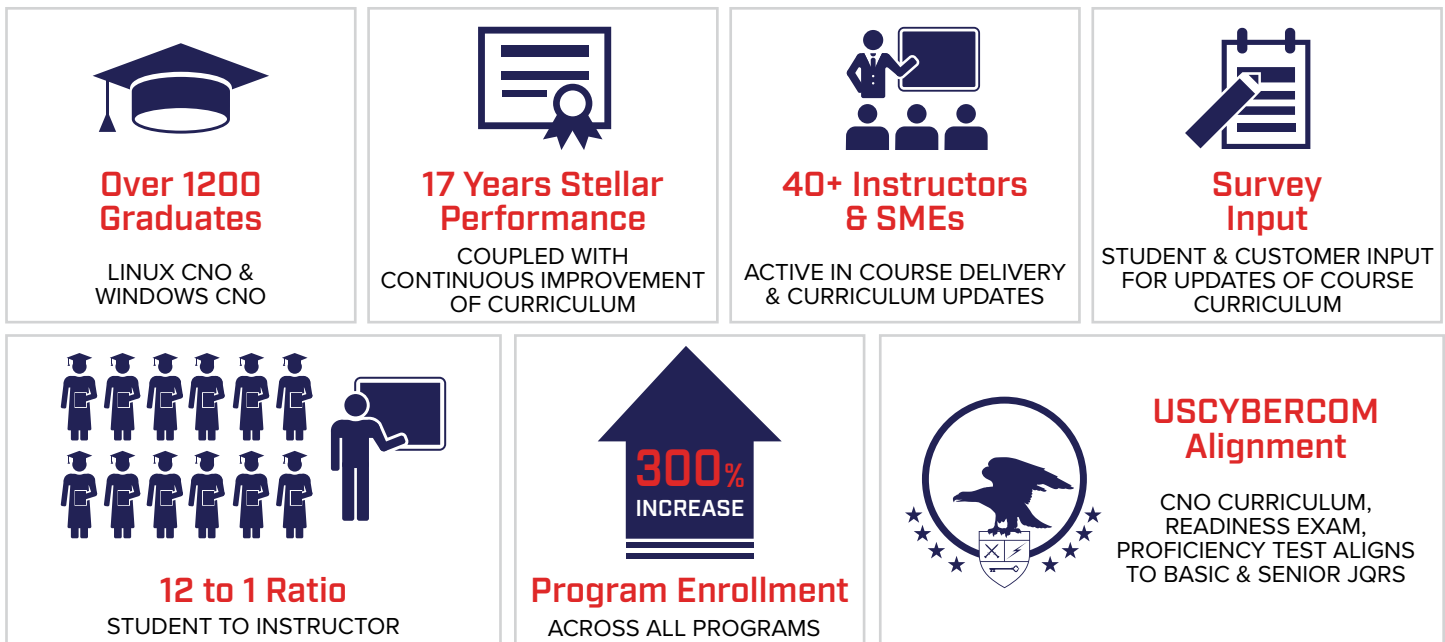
Over 1200 Graduates

LINUX CNO & WINDOWS CNO

17 Years Stellar Performance

COUPLED WITH CONTINUOUS IMPROVEMENT OF CURRICULUM

40+ Instructors & SMEs

ACTIVE IN COURSE DELIVERY & CURRICULUM UPDATES

Survey Input

STUDENT & CUSTOMER INPUT FOR UPDATES OF COURSE CURRICULUM

12 to 1 Ratio

STUDENT TO INSTRUCTOR

300% INCREASE

Program Enrollment

ACROSS ALL PROGRAMS

USCYBERCOM Alignment

CNO CURRICULUM, READINESS EXAM, PROFICIENCY TEST ALIGNS TO BASIC & SENIOR JQRS